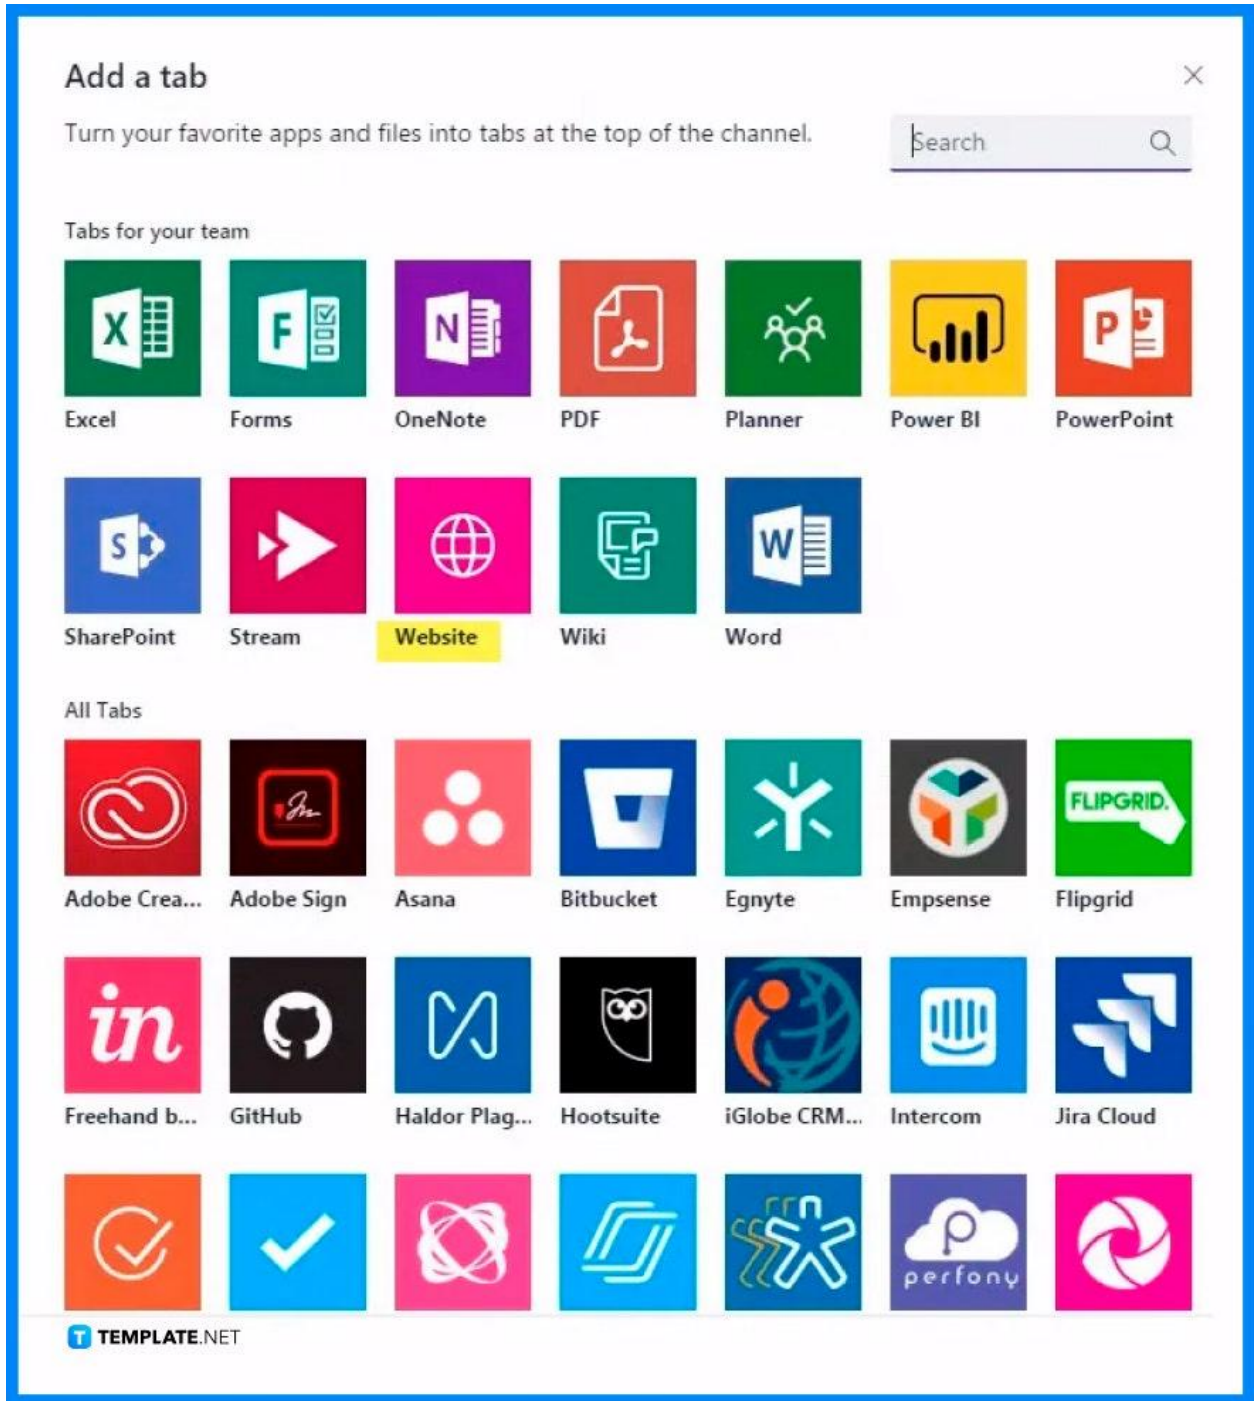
Add a tab

×

Turn your favorite apps and files into tabs at the top of the channel.

Search

Tabs for your team

X

Excel

F

Forms

N

OneNote

PDF

Planner

Power BI

P

PowerPoint

S

SharePoint

Stream

Website

Wiki

W

Word

All Tabs

Adobe Crea...

Adobe Sign

Asana

Bitbucket

Egnyte

Empsense

FLIPGRID.

Flipgrid

in

Freehand b...

GitHub

Haldor Plag...

Hootsuite

iGlobe CRM...

Intercom

Jira Cloud

perfony

TEMPLATE.NET